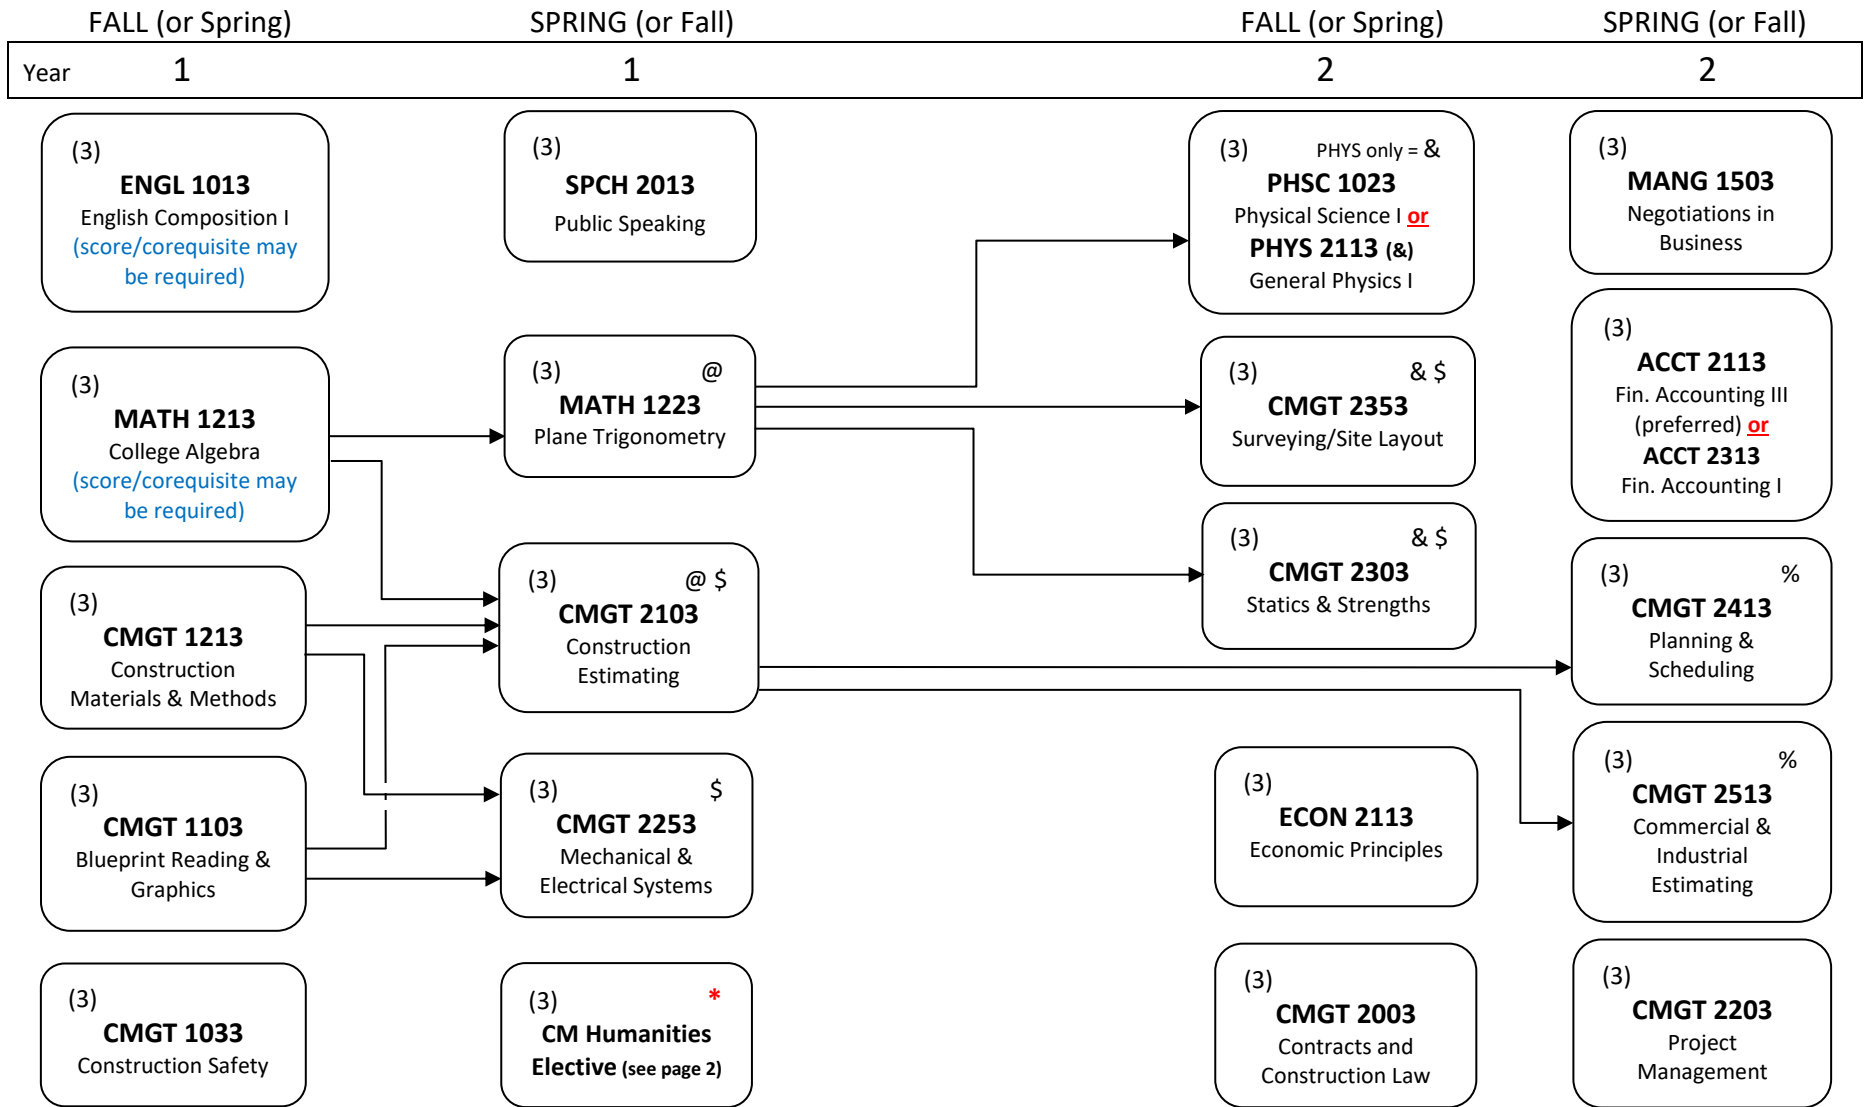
FALL (or Spring) SPRING (or Fall) FALL (or Spring) SPRING (or Fall)

| Year 1 | 1 | 2 | 2 |
|---|---|---|---|

(3)
ENGL 1013
English Composition I
(score/corequisite may be required)

(3)
MATH 1213
College Algebra
(score/corequisite may be required)

(3)
CMGT 1213
Construction Materials & Methods

(3)
CMGT 1103
Blueprint Reading & Graphics

(3)
CMGT 1033
Construction Safety

(3)
SPCH 2013
Public Speaking

(3) @
MATH 1223
Plane Trigonometry

(3) @ $
CMGT 2103
Construction Estimating

(3) $
CMGT 2253
Mechanical & Electrical Systems

(3) *
CM Humanities Elective (see page 2)

(3) PHYS only = &
PHSC 1023
Physical Science I or
PHYS 2113 (&)
General Physics I

(3) & $
CMGT 2353
Surveying/Site Layout

(3) & $
CMGT 2303
Statics & Strengths

(3)
ECON 2113
Economic Principles

(3)
CMGT 2003
Contracts and Construction Law

(3)
MANG 1503
Negotiations in Business

(3)
ACCT 2113
Fin. Accounting III (preferred) or
ACCT 2313
Fin. Accounting I

(3) %
CMGT 2413
Planning & Scheduling

(3) %
CMGT 2513
Commercial & Industrial Estimating

(3)
CMGT 2203
Project Management